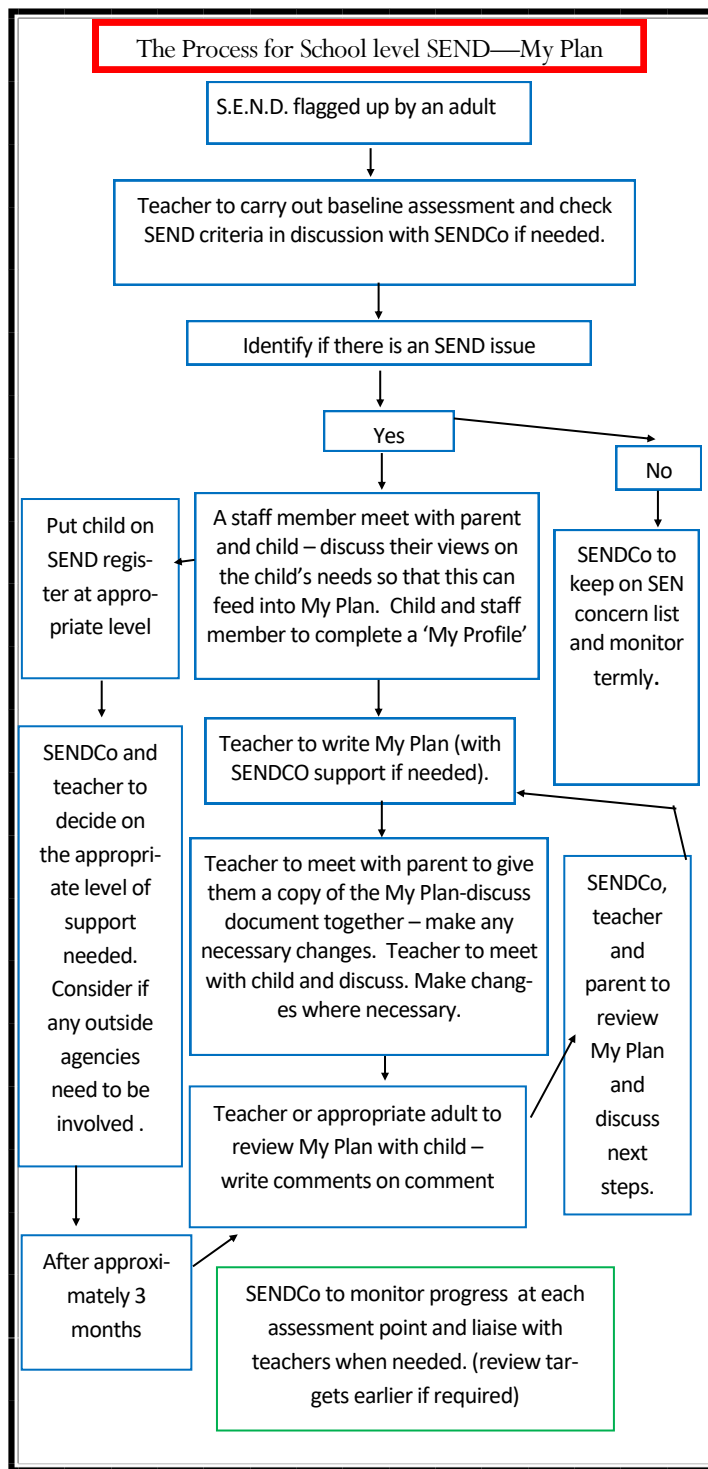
The Process for School level SEND—My Plan

S.E.N.D. flagged up by an adult

Teacher to carry out baseline assessment and check SEND criteria in discussion with SENDCo if needed.

Identify if there is an SEND issue

Yes

No

SENDCo to keep on SEN concern list and monitor termly.

A staff member meet with parent and child – discuss their views on the child's needs so that this can feed into My Plan. Child and staff member to complete a 'My Profile'

Put child on SEND register at appropriate level

SENDCo and teacher to decide on the appropriate level of support needed. Consider if any outside agencies need to be involved .

Teacher to write My Plan (with SENDCO support if needed).

Teacher to meet with parent to give them a copy of the My Plan-discuss document together – make any necessary changes. Teacher to meet with child and discuss. Make changes where necessary.

SENDCo, teacher and parent to review My Plan and discuss next steps.

Teacher or appropriate adult to review My Plan with child – write comments on comment

After approximately 3 months

SENDCo to monitor progress at each assessment point and liaise with teachers when needed. (review targets earlier if required)